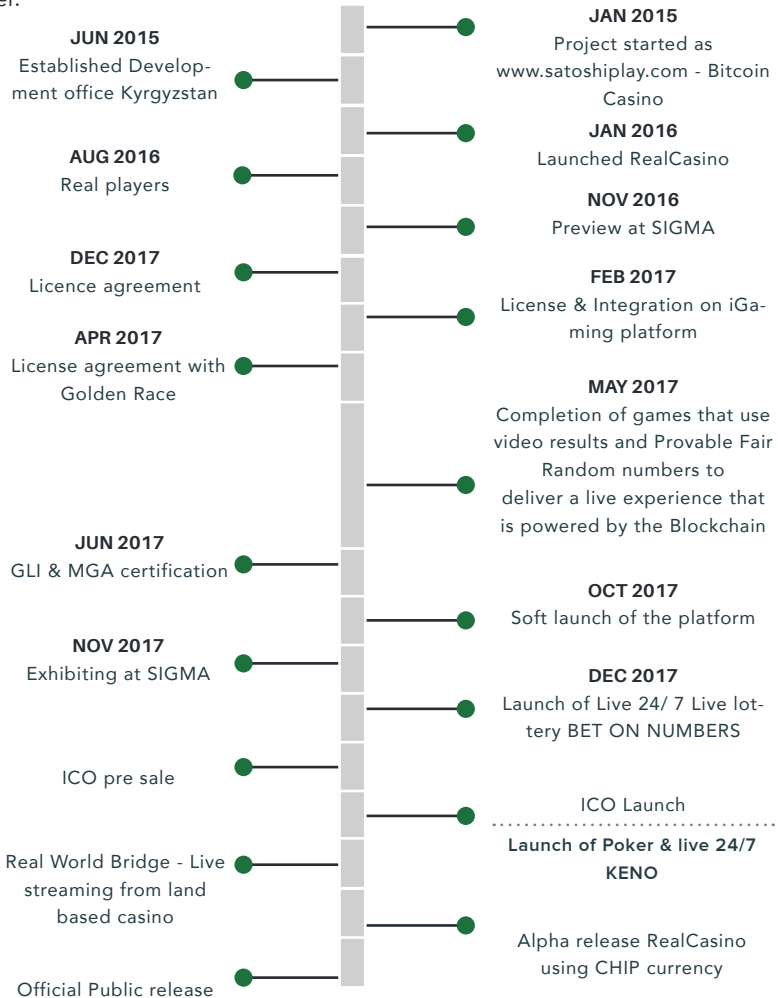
JUN 2015
Established Development office Kyrgyzstan

JAN 2015
Project started as www.satoshiplay.com - Bitcoin Casino

JAN 2016
Launched RealCasino

AUG 2016
Real players

NOV 2016
Preview at SIGMA

DEC 2017
Licence agreement

FEB 2017
License & Integration on iGaming platform

APR 2017
License agreement with Golden Race

MAY 2017
Completion of games that use video results and Provable Fair Random numbers to deliver a live experience that is powered by the Blockchain

JUN 2017
GLI & MGA certification

OCT 2017
Soft launch of the platform

NOV 2017
Exhibiting at SIGMA

DEC 2017
Launch of Live 24/ 7 Live lottery BET ON NUMBERS

ICO pre sale

ICO Launch

Launch of Poker & live 24/7 KENO

Real World Bridge - Live streaming from land based casino

Alpha release RealCasino using CHIP currency

Official Public release